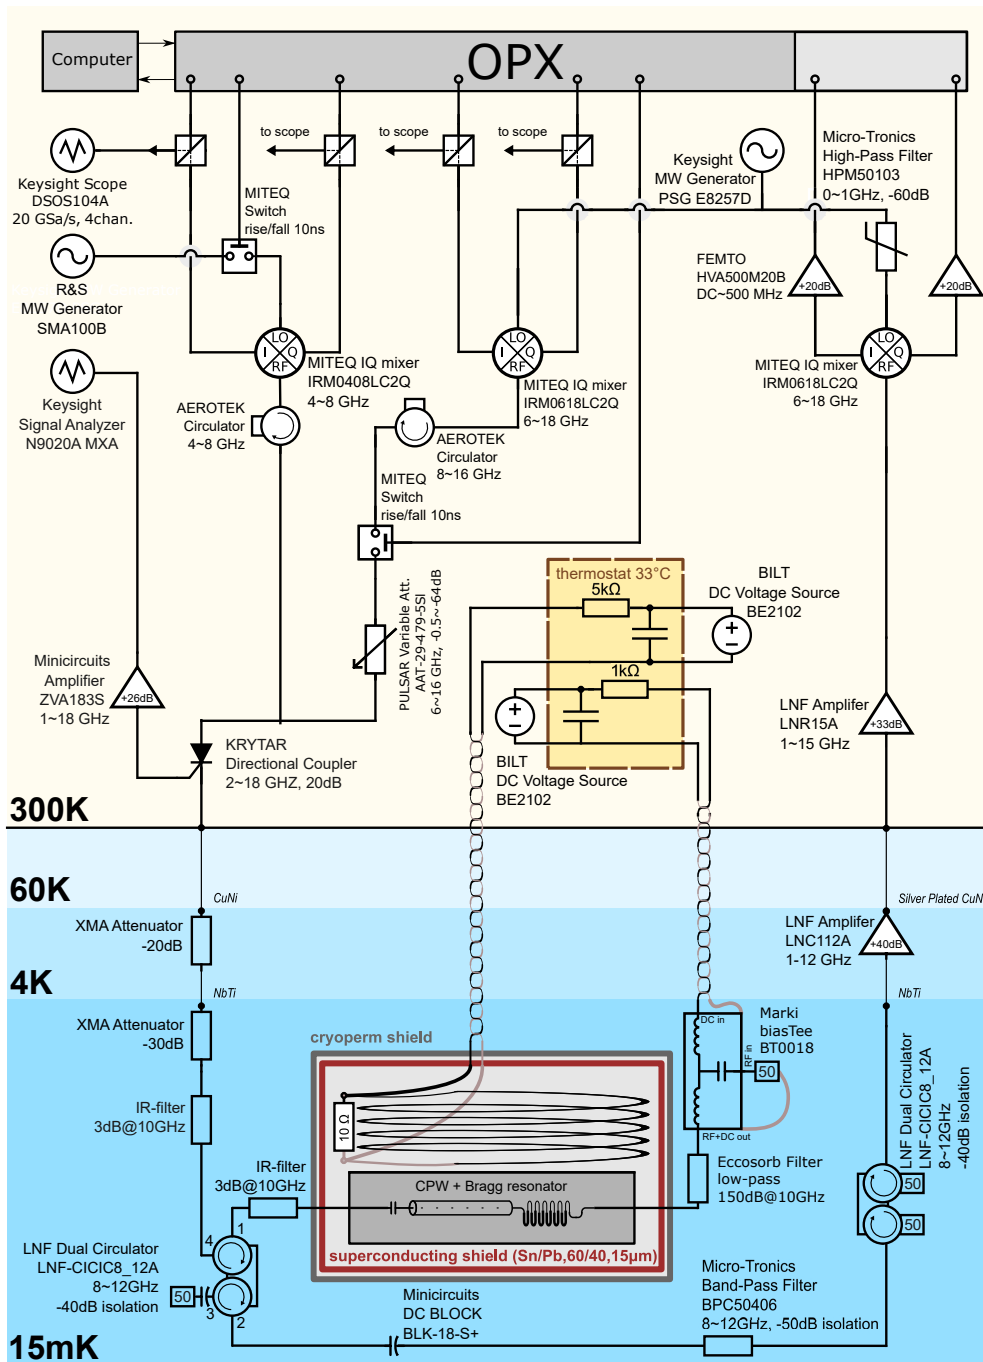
Computer

OPX

Keysight Scope
DSOS104A
20 GSa/s, 4chan.

to scope

to scope

to scope

Keysight
MW Generator
PSG E8257D

Micro-Tronics
High-Pass Filter
HPM50103
0~1GHz, -60dB

MITEQ
Switch
rise/fall 10ns

R&S
MW Generator
SMA100B

FEMTO
HVA500M20B
DC~500 MHz

+20dB

+20dB

LO
I Q
RF

LO
I Q
RF

LO
I Q
RF

MITEQ IQ mixer
IRM0408LC2Q
4~8 GHz

Keysight
Signal Analyzer
N9020A MXA

MITEQ IQ mixer
IRM0618LC2Q
6~18 GHz

MITEQ IQ mixer
IRM0618LC2Q
6~18 GHz

AEROTEK
Circulator
4~8 GHz

AEROTEK
Circulator
8~16 GHz

MITEQ
Switch
rise/fall 10ns

thermostat 33°C

$5k\Omega$

BILT
DC Voltage Source
BE2102

PULSAR Variable Att.
AAT-29-479-5SI
6~16 GHz, -0.5~-64dB

$1k\Omega$

Minicircuits
Amplifier
ZVA183S
1~18 GHz

+26dB

LNF Amplifer
LNR15A
1~15 GHz

+33dB

KRYTAR
Directional Coupler
2~18 GHZ, 20dB

BILT
DC Voltage Source
BE2102

300K

60K

CuNi

Silver Plated CuNi

XMA Attenuator
-20dB

LNF Amplifer
LNC112A
1-12 GHz

+40dB

4K

NbTi

NbTi

XMA Attenuator
-30dB

cryoperm shield

Marki
biasTee
BT0018

DC in

RF in

50

IR-filter
3dB@10GHz

$10\ \Omega$

RF+DC out

LNF Dual Circulator
LNF-CICIC8_12A
8~12GHz
-40dB isolation

IR-filter
3dB@10GHz

CPW + Bragg resonator

Eccosorb Filter
low-pass
150dB@10GHz

50

50

1

4

superconducting shield (Sn/Pb,60/40,15μm)

LNF Dual Circulator
LNF-CICIC8_12A
8~12GHz
-40dB isolation

50

3

2

Minicircuits
DC BLOCK
BLK-18-S+

Micro-Tronics
Band-Pass Filter
BPC50406
8~12GHz, -50dB isolation

15mK